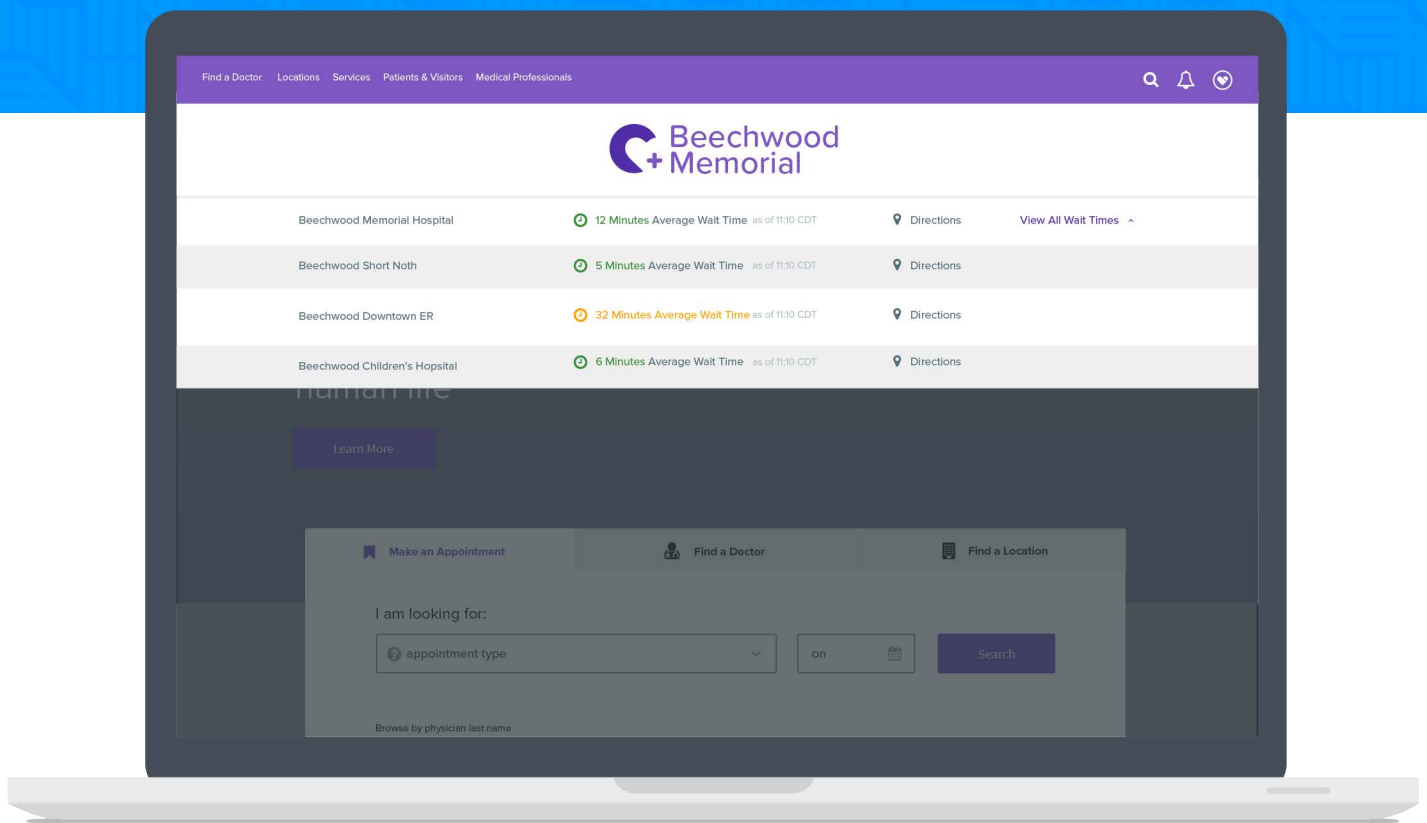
Find a Doctor Locations Services Patients & Visitors Medical Professionals

Beechwood Memorial

| Beechwood Memorial Hospital | 12 Minutes Average Wait Time as of 11:10 CDT | Directions | View All Wait Times |
|---|---|---|---|
| Beechwood Short Noth | 5 Minutes Average Wait Time as of 11:10 CDT | Directions | |
| Beechwood Downtown ER | 32 Minutes Average Wait Time as of 11:10 CDT | Directions | |
| Beechwood Children's Hospital | 6 Minutes Average Wait Time as of 11:10 CDT | Directions | |

human life

Learn More

Make an Appointment Find a Doctor Find a Location

I am looking for:

appointment type

on

Search

Browse by physician last name